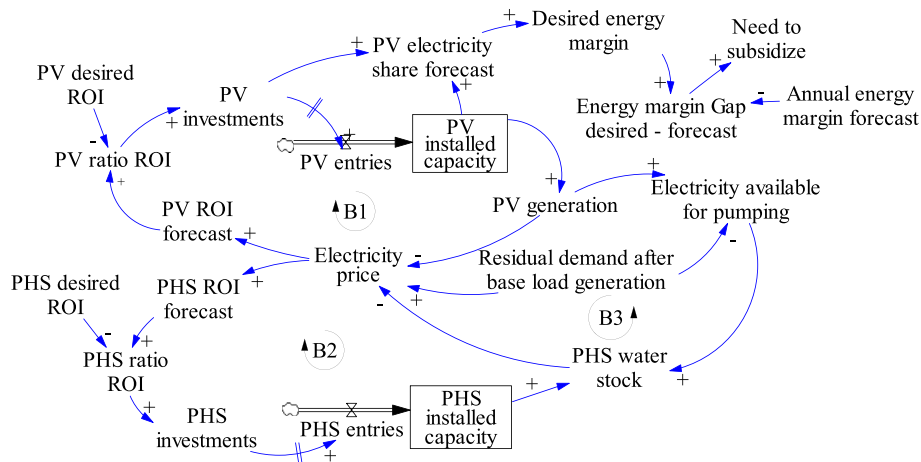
PV desired ROI

PV investments

PV electricity share forecast

Desired energy margin

Need to subsidize

Energy margin Gap desired - forecast

Annual energy margin forecast

PV ratio ROI

PV entries

PV installed capacity

PV generation

Electricity available for pumping

PV ROI forecast

B1

Electricity price

Residual demand after base load generation

PHS desired ROI

PHS ROI forecast

B3

PHS ratio ROI

B2

PHS water stock

PHS investments

PHS entries

PHS installed capacity

+ + + + + + + + + + + + + + + + + + +
- - - - - -